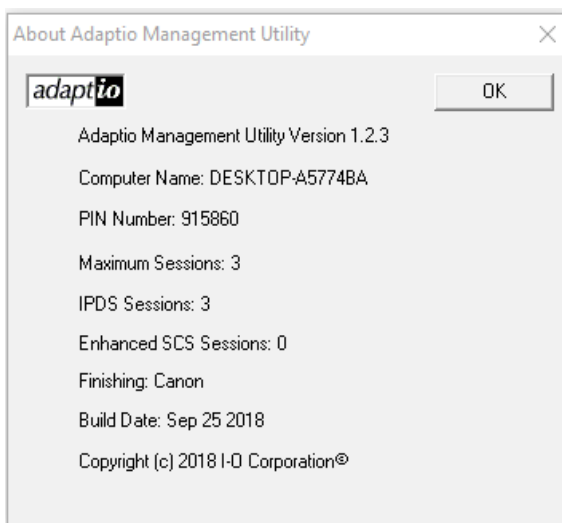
About Adaptio Management Utility

×

adaptio

OK

Adaptio Management Utility Version 1.2.3

Computer Name: DESKTOP-A5774BA

PIN Number: 915860

Maximum Sessions: 3

IPDS Sessions: 3

Enhanced SCS Sessions: 0

Finishing: Canon

Build Date: Sep 25 2018

Copyright (c) 2018 I-O Corporation©